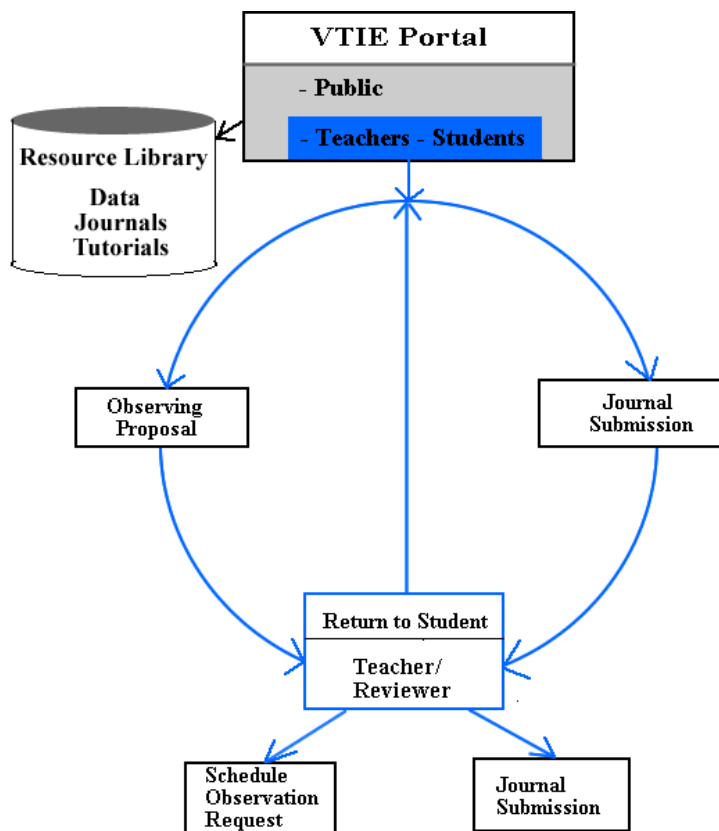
VTIE Portal

- Public

- Teachers - Students

Resource Library

Data
Journals
Tutorials

Observing Proposal

Journal Submission

Return to Student

Teacher/ Reviewer

Schedule Observation Request

Journal Submission